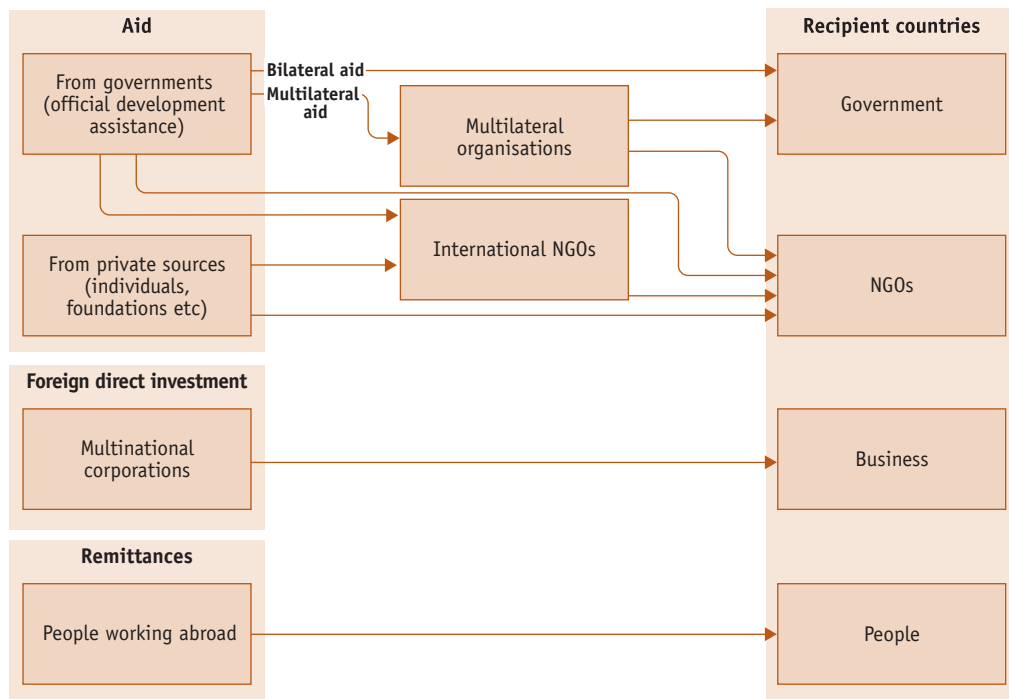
Aid

From governments (official development assistance)

Bilateral aid

Multilateral aid

Multilateral organisations

International NGOs

From private sources (individuals, foundations etc)

Foreign direct investment

Multinational corporations

Remittances

People working abroad

Recipient countries

Government

NGOs

Business

People